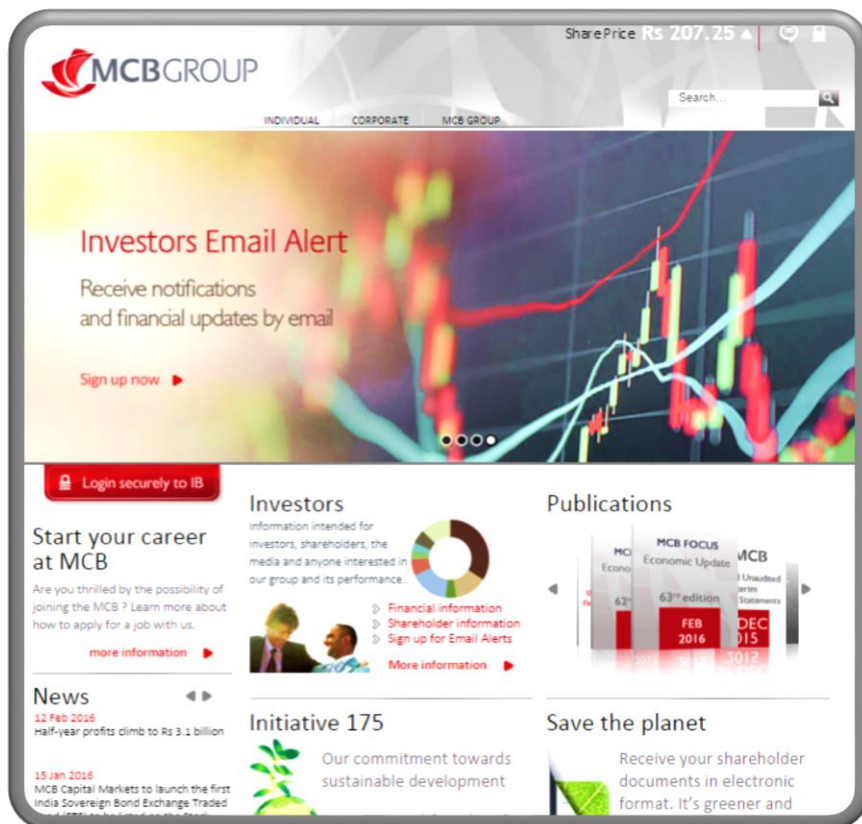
MCBGROUP

Share Price Rs 207.25

Search...

INDIVIDUAL CORPORATE MCB GROUP

Investors Email Alert

Receive notifications and financial updates by email

Sign up now

Login securely to IB

Start your career at MCB

Are you thrilled by the possibility of joining the MCB ? Learn more about how to apply for a job with us.

more information

News

12 Feb 2016
Half-year profits climb to Rs 3.1 billion

15 Jan 2016
MCB Capital Markets to launch the first India Sovereign Bond Exchange Traded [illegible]

Investors

Information intended for investors, shareholders, the media and anyone interested in our group and its performance.

Financial information
Shareholder information
Sign up for Email Alerts

More information

Publications

MCB FOCUS
Economic Update
63rd edition
FEB 2016

MCB
Unaudited Interim Statements
DEC 2015

Initiative 175

Our commitment towards sustainable development

Save the planet

Receive your shareholder documents in electronic format. It's greener and